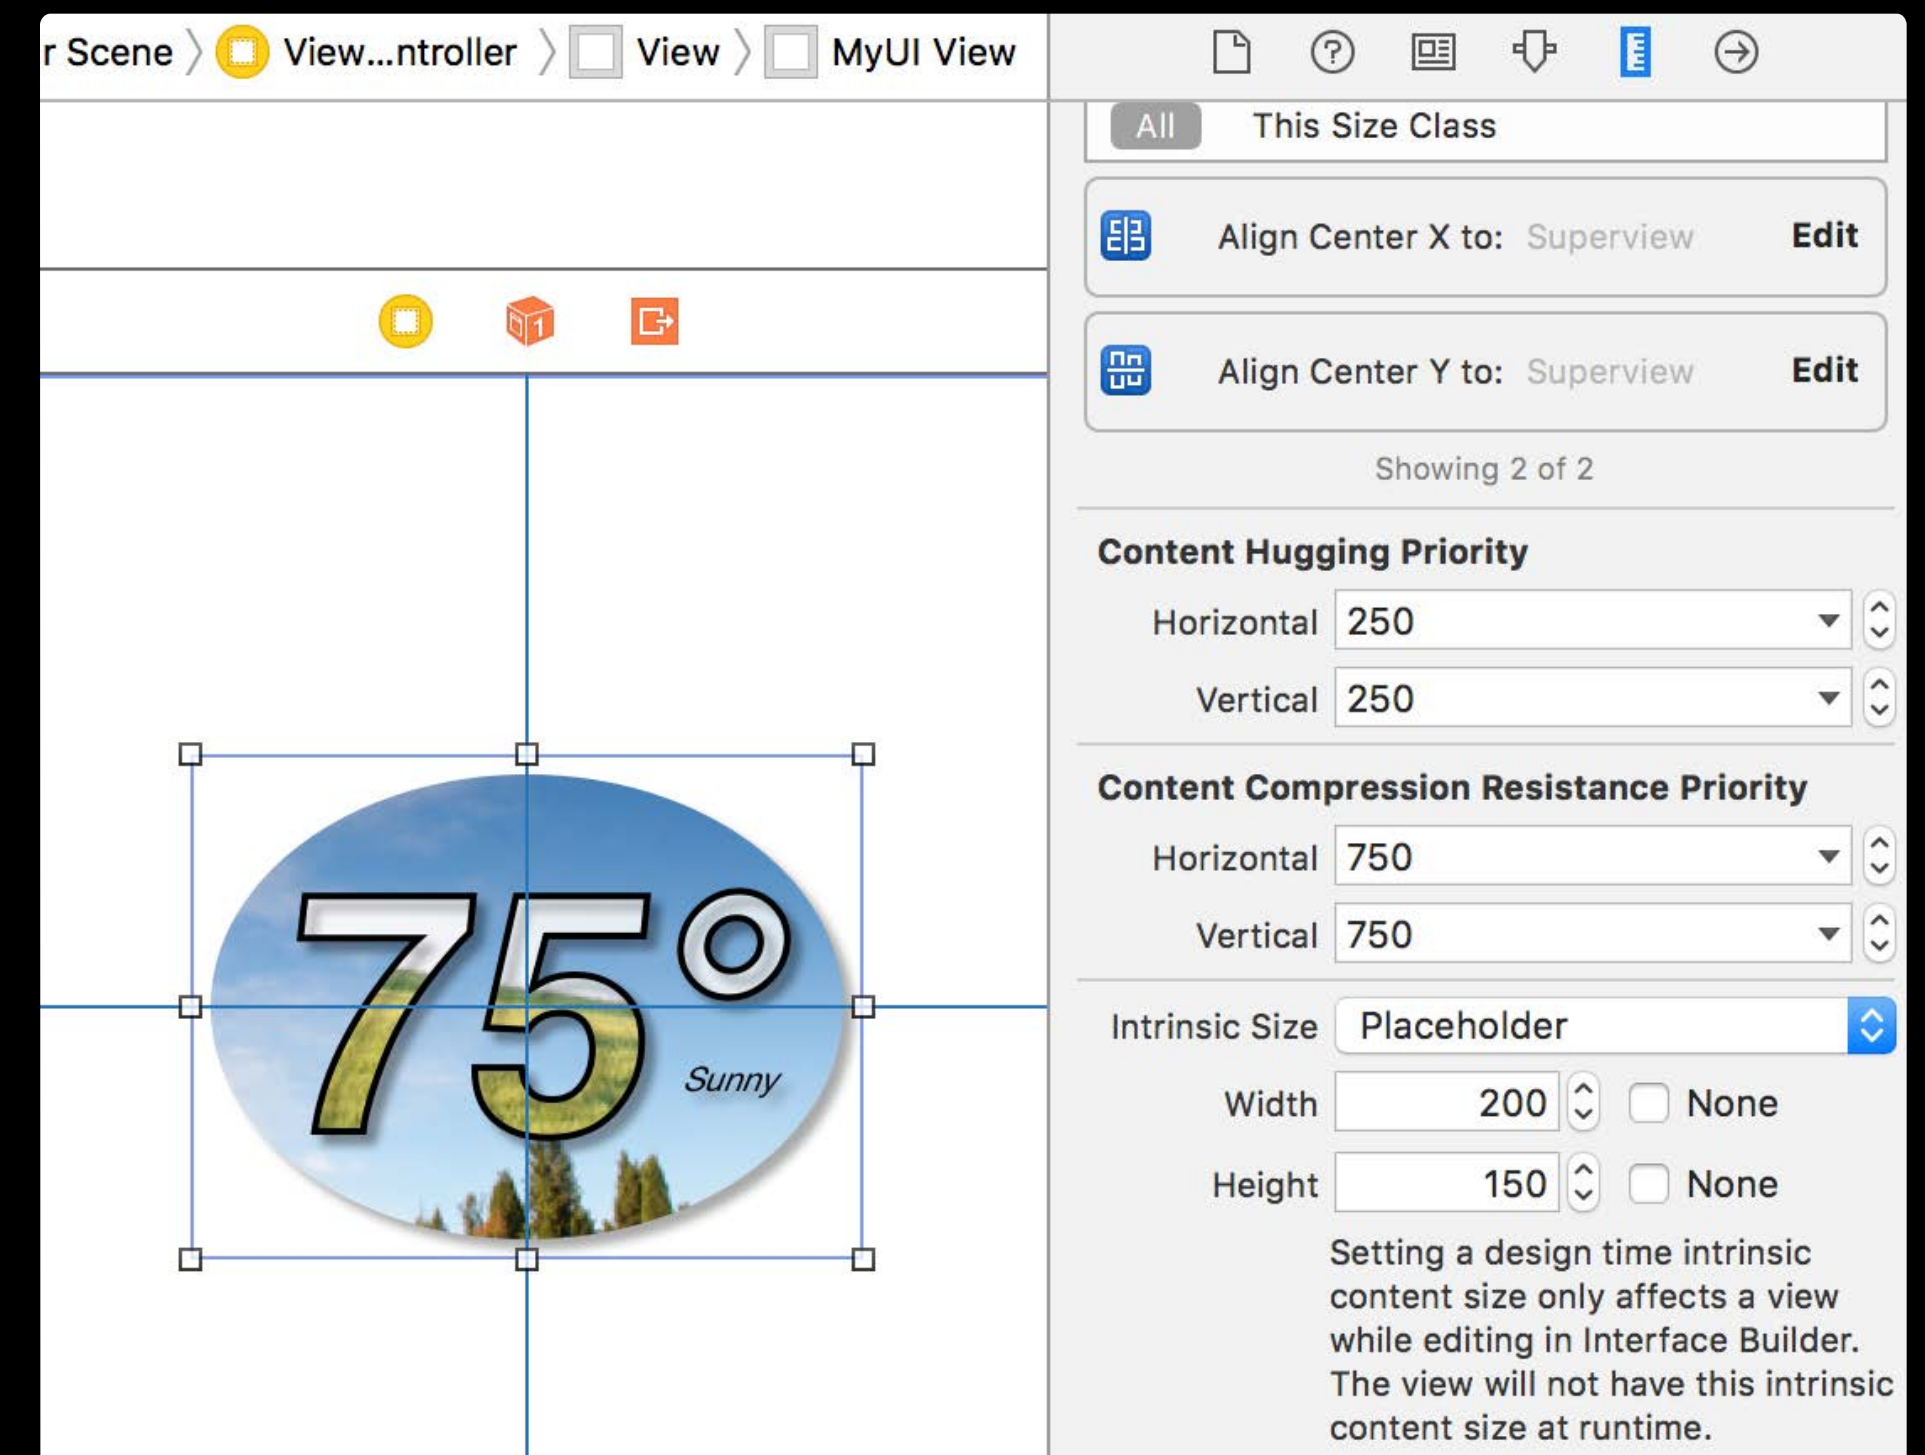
r Scene 〉 View...ntroller 〉 View 〉 MyUI View

75°
Sunny

All This Size Class

Align Center X to: Superview Edit

Align Center Y to: Superview Edit

Showing 2 of 2

Content Hugging Priority

Horizontal 250

Vertical 250

Content Compression Resistance Priority

Horizontal 750

Vertical 750

Intrinsic Size Placeholder

Width 200 None

Height 150 None

Setting a design time intrinsic content size only affects a view while editing in Interface Builder. The view will not have this intrinsic content size at runtime.